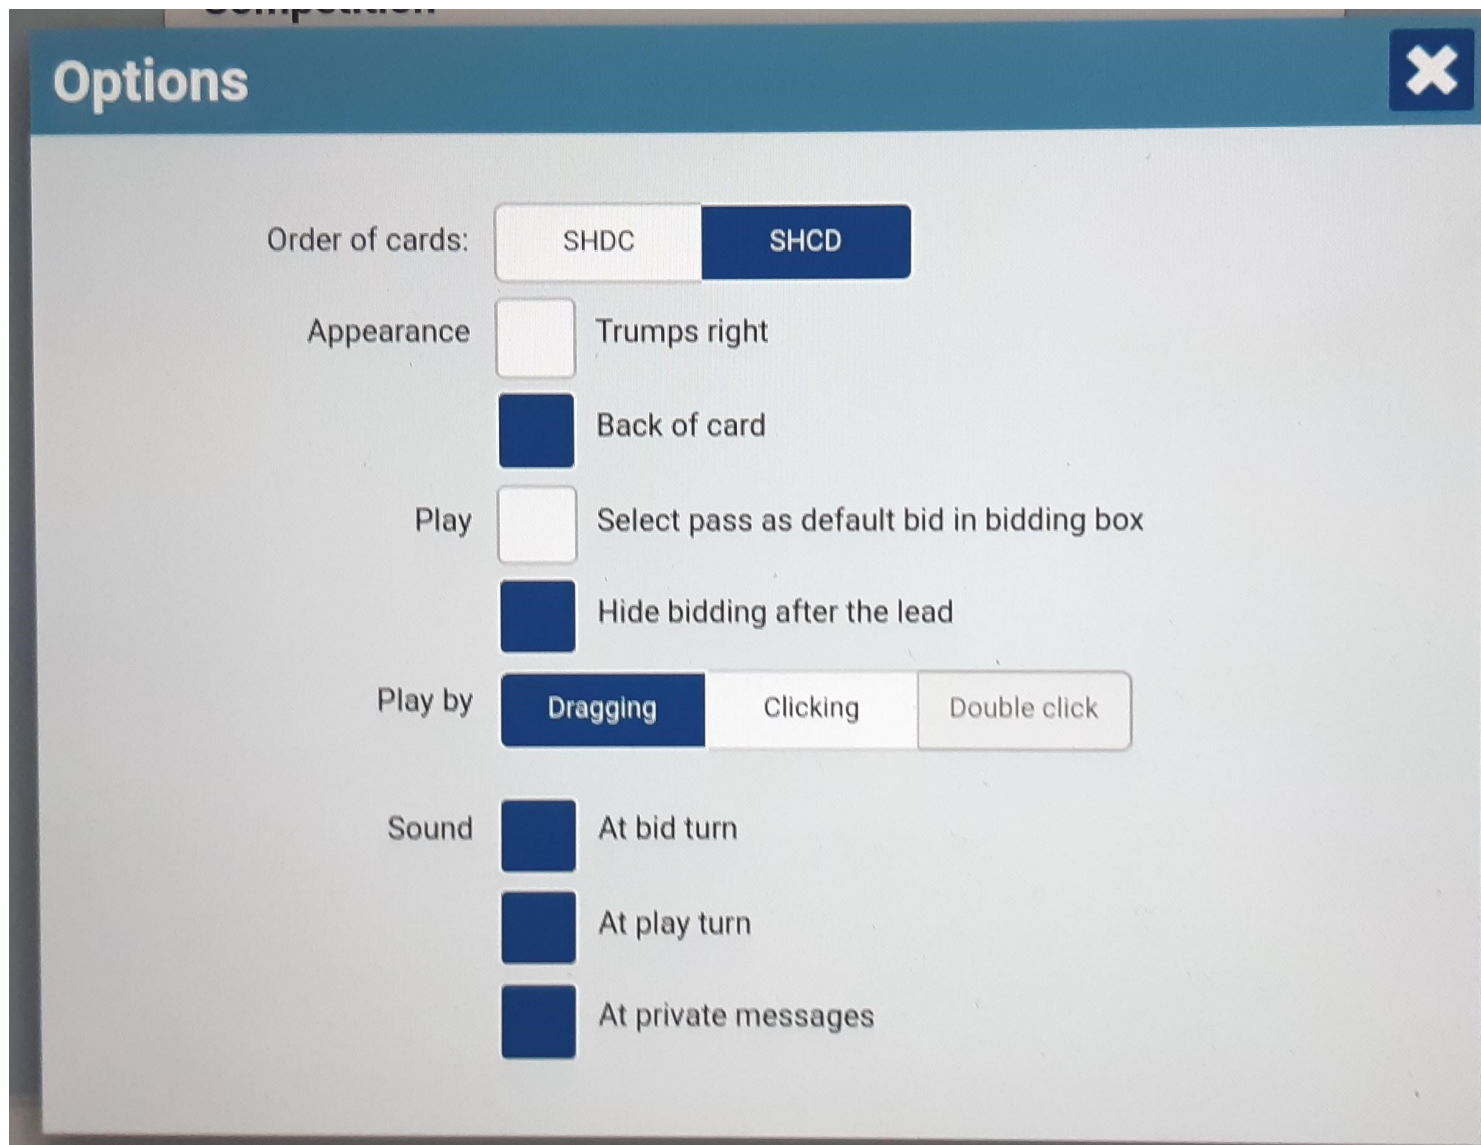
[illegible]

Options

Order of cards: SHDC SHCD

Appearance Trumps right

Back of card

Play Select pass as default bid in bidding box

Hide bidding after the lead

Play by Dragging Clicking Double click

Sound At bid turn

At play turn

At private messages